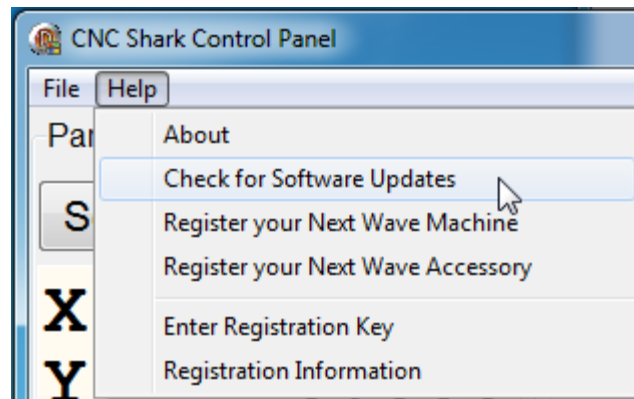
CNC Shark Control Panel

File Help

Par

S

X

Y

About

Check for Software Updates

Register your Next Wave Machine

Register your Next Wave Accessory

Enter Registration Key

Registration Information